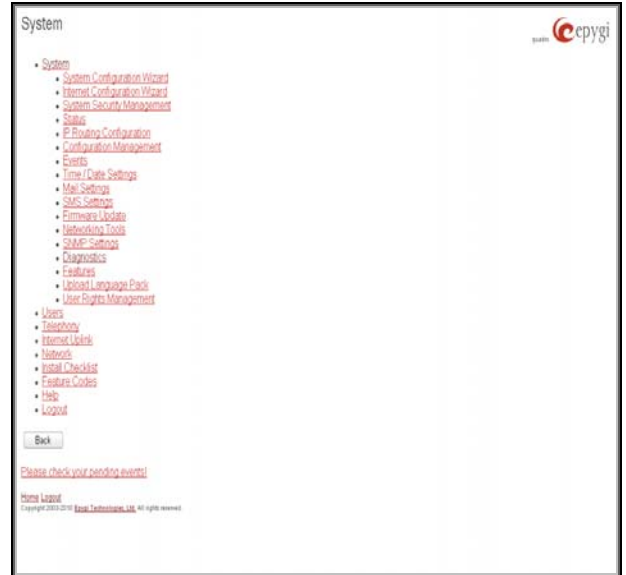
System

quadro epygi

- System
  - System Configuration Wizard
  - Internet Configuration Wizard
  - System Security Management
  - Status
  - IP Routing Configuration
  - Configuration Management
  - Events
  - Time / Date Settings
  - Mail Settings
  - SMS Settings
  - Firmware Update
  - Networking Tools
  - SNMP Settings
  - Diagnostics
  - Features
  - Upload Language Pack
  - User Rights Management
- Users
- Telephony
- Internet Uplink
- Network
- Install Checklist
- Feature Codes
- Help
- Logout

Back

Please check your pending events!

Home Logout
Copyright 2003-2010 Epygi Technologies, Ltd. All rights reserved.